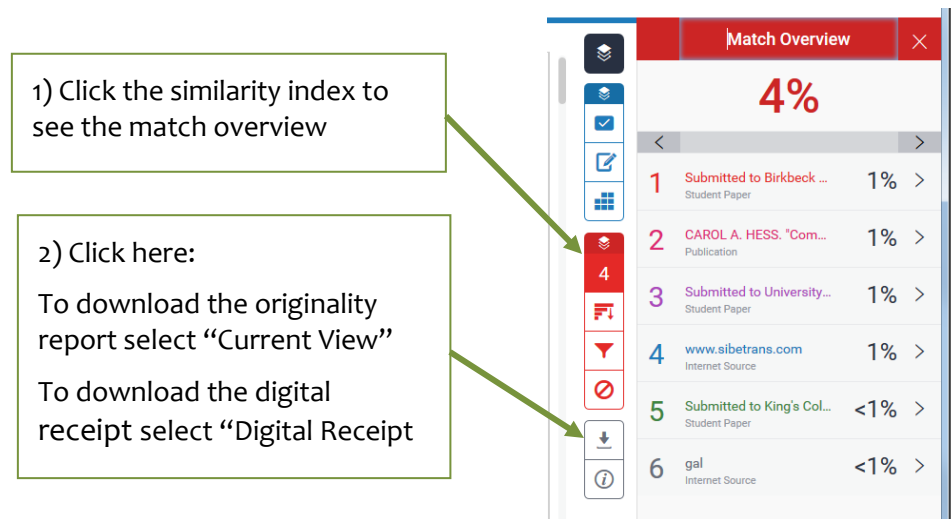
1) Click the similarity index to see the match overview

2) Click here:

To download the originality report select "Current View"

To download the digital receipt select "Digital Receipt

4

Match Overview

4%

1 Submitted to Birkbeck ... Student Paper 1%

2 CAROL A. HESS. "Com... Publication 1%

3 Submitted to University... Student Paper 1%

4 www.sibetrans.com Internet Source 1%

5 Submitted to King's Col... Student Paper <1%

6 gal Internet Source <1%